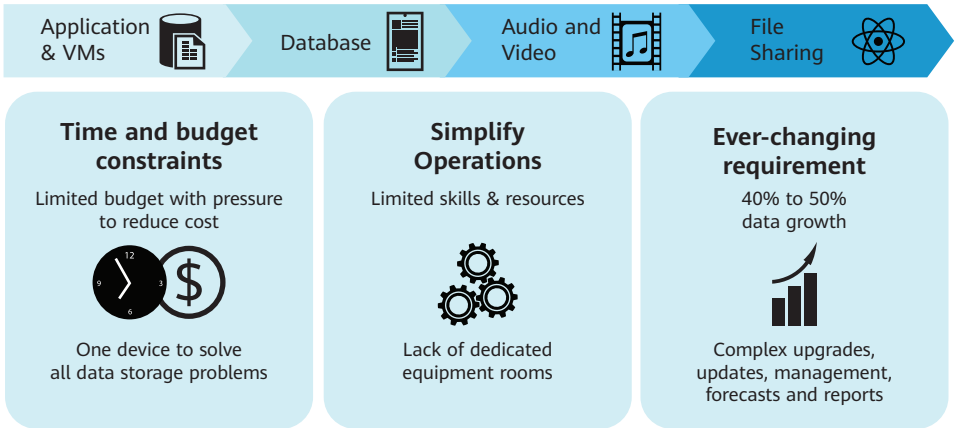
Application & VMs

Database

Audio and Video

File Sharing

Time and budget constraints

Limited budget with pressure to reduce cost

12
9
3
6

$

One device to solve all data storage problems

Simplify Operations

Limited skills & resources

Lack of dedicated equipment rooms

Ever-changing requirement

40% to 50% data growth

Complex upgrades, updates, management, forecasts and reports